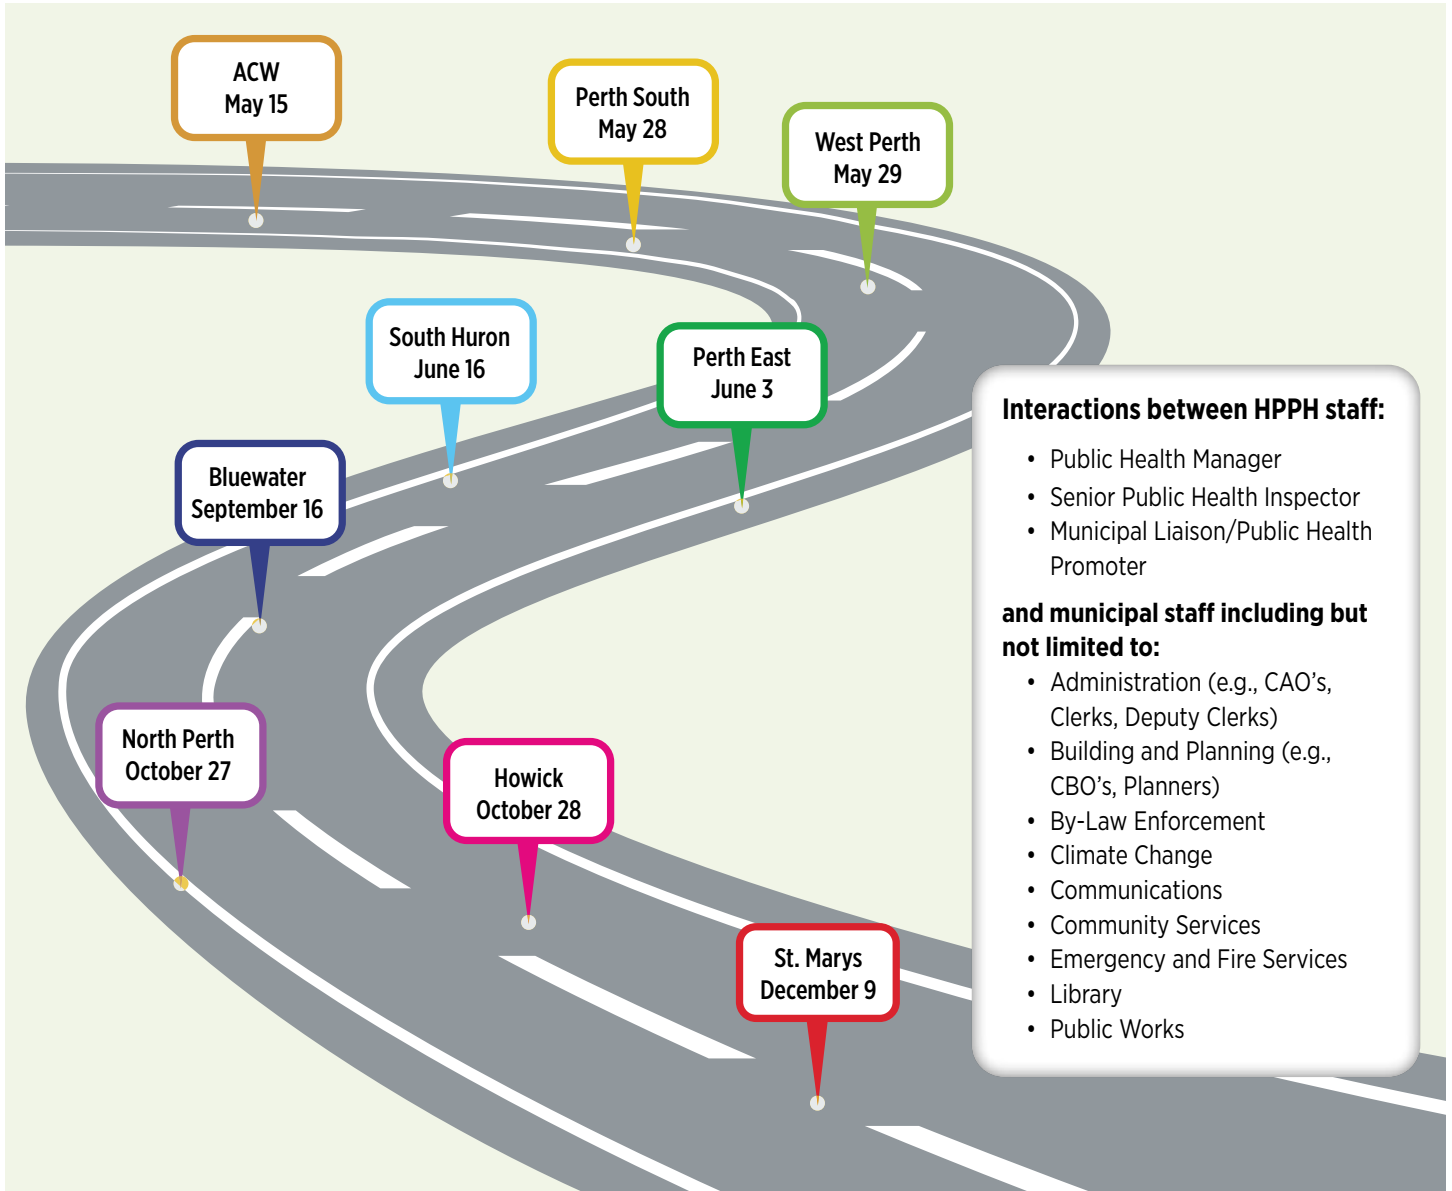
ACW
May 15

Perth South
May 28

West Perth
May 29

South Huron
June 16

Perth East
June 3

Bluewater
September 16

North Perth
October 27

Howick
October 28

St. Marys
December 9

**Interactions between HPPH staff:**

- Public Health Manager
- Senior Public Health Inspector
- Municipal Liaison/Public Health Promoter

**and municipal staff including but not limited to:**

- Administration (e.g., CAO's, Clerks, Deputy Clerks)
- Building and Planning (e.g., CBO's, Planners)
- By-Law Enforcement
- Climate Change
- Communications
- Community Services
- Emergency and Fire Services
- Library
- Public Works